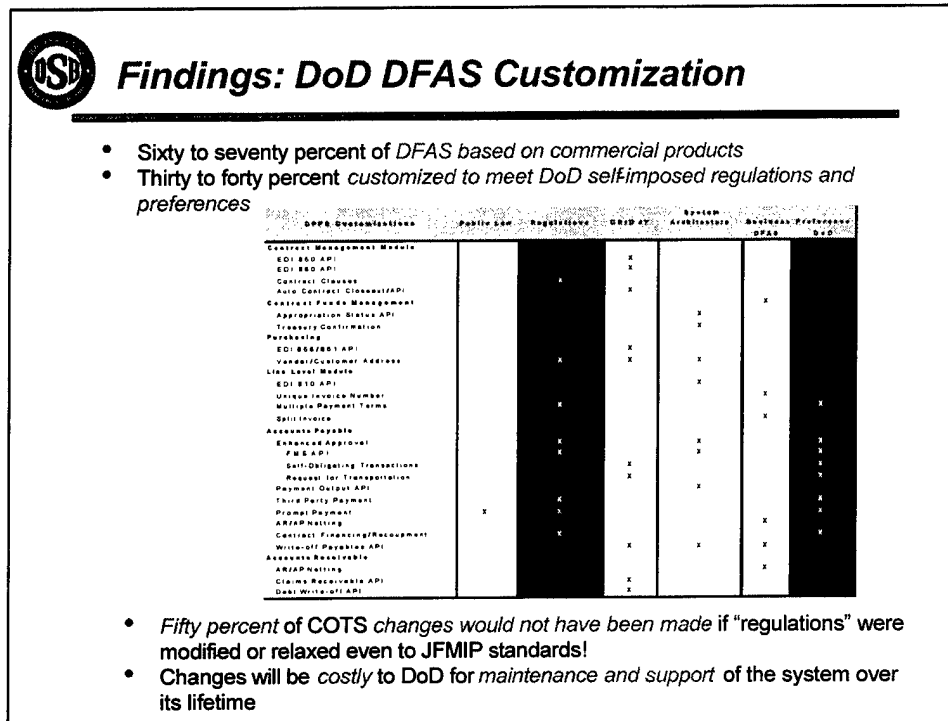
DSB

Findings: DoD DFAS Customization

- Sixty to seventy percent of DFAS based on commercial products
- Thirty to forty percent customized to meet DoD self-imposed regulations and preferences

| DPPS Customizations | Public Law | Regulations | OMB/JFMIP | System Architecture | Business Preference DFAS | Business Preference DoD |
|---|---|---|---|---|---|---|
| Contract Management Module | | | | | | |
| EDI 860 API | | | x | | | |
| EDI 850 API | | | x | | | |
| Contract Clauses | | x | | | | |
| Auto Contract Closeout/API | | | x | | | |
| Contract Funds Management | | | | | x | |
| Appropriation Status API | | | | x | | |
| Treasury Confirmation | | | | x | | |
| Purchasing | | | | | | |
| EDI 856/861 API | | | x | | | |
| Vendor/Customer Address | | x | x | x | | |
| Line Level Module | | | | | | |
| EDI 810 API | | | | x | | |
| Unique Invoice Number | | | | | x | |
| Multiple Payment Terms | | x | | | | x |
| Split Invoice | | | | | x | |
| Accounts Payable | | | | | | |
| Enhanced Approval | | x | | x | | x |
| FMS API | | x | | x | | x |
| Self-Obligating Transactions | | | x | | | x |
| Request for Transportation | | | x | | | x |
| Payment Output API | | | | x | | |
| Third Party Payment | | x | | | | x |
| Prompt Payment | x | x | | | | x |
| AR/AP Netting | | x | | | x | |
| Contract Financing/Recoupment | | x | | | x | x |
| Write-off Payables API | | | x | x | x | |
| Accounts Receivable | | | | | | |
| AR/AP Netting | | | | | x | |
| Claims Receivable API | | | x | | | |
| Debt Write-off API | | | x | | | |

- Fifty percent of COTS changes would not have been made if "regulations" were modified or relaxed even to JFMIP standards!
- Changes will be costly to DoD for maintenance and support of the system over its lifetime